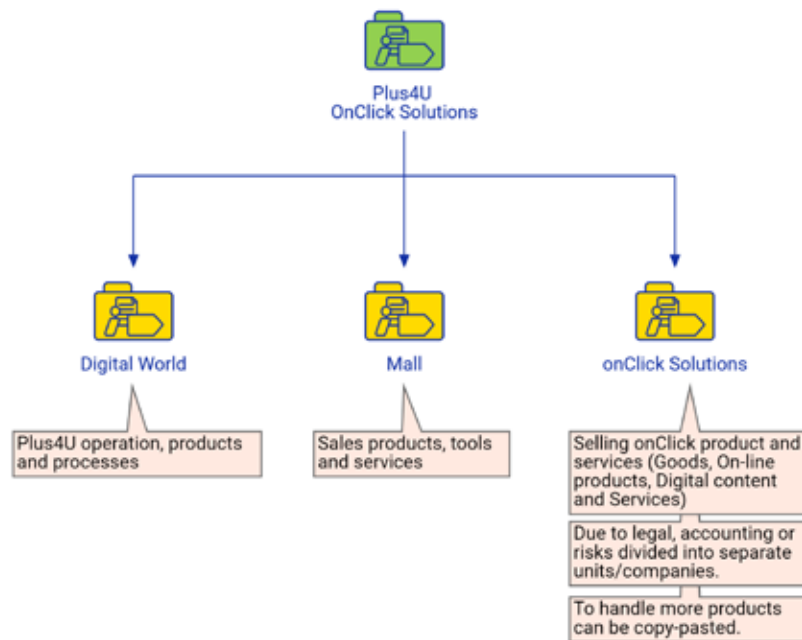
Plus4U
OnClick Solutions

Digital World

Mall

onClick Solutions

Plus4U operation, products and processes

Sales products, tools and services

Selling onClick product and services (Goods, On-line products, Digital content and Services)

Due to legal, accounting or risks divided into separate units/companies.

To handle more products can be copy-pasted.